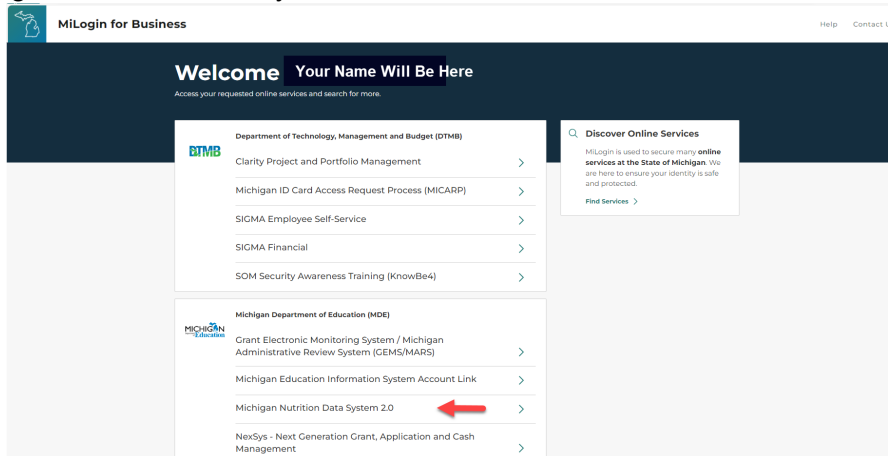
MiLogin for Business

Help Contact U

Welcome Your Name Will Be Here

Access your requested online services and search for more.

DTMB

Department of Technology, Management and Budget (DTMB)

Clarity Project and Portfolio Management

Michigan ID Card Access Request Process (MICARP)

SIGMA Employee Self-Service

SIGMA Financial

SOM Security Awareness Training (KnowBe4)

Discover Online Services

MiLogin is used to secure many **online services at the State of Michigan**. We are here to ensure your identity is safe and protected.

Find Services

MICHIGAN Education

Michigan Department of Education (MDE)

Grant Electronic Monitoring System / Michigan Administrative Review System (GEMS/MARS)

Michigan Education Information System Account Link

Michigan Nutrition Data System 2.0

NexSys - Next Generation Grant, Application and Cash Management